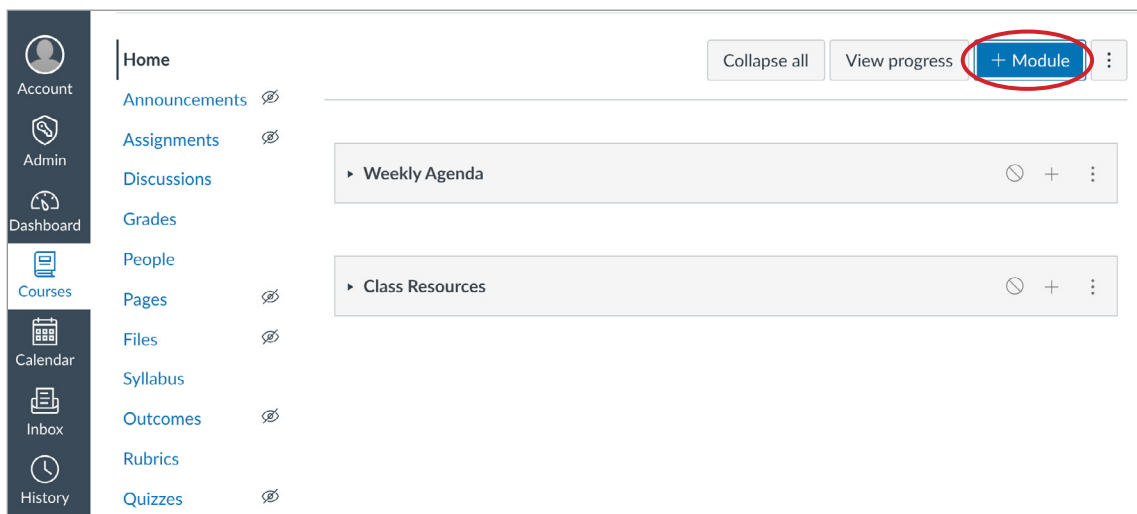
Account
Admin
Dashboard
Courses
Calendar
Inbox
History

Home
Announcements
Assignments
Discussions
Grades
People
Pages
Files
Syllabus
Outcomes
Rubrics
Quizzes

Collapse all
View progress
+ Module

Weekly Agenda

Class Resources